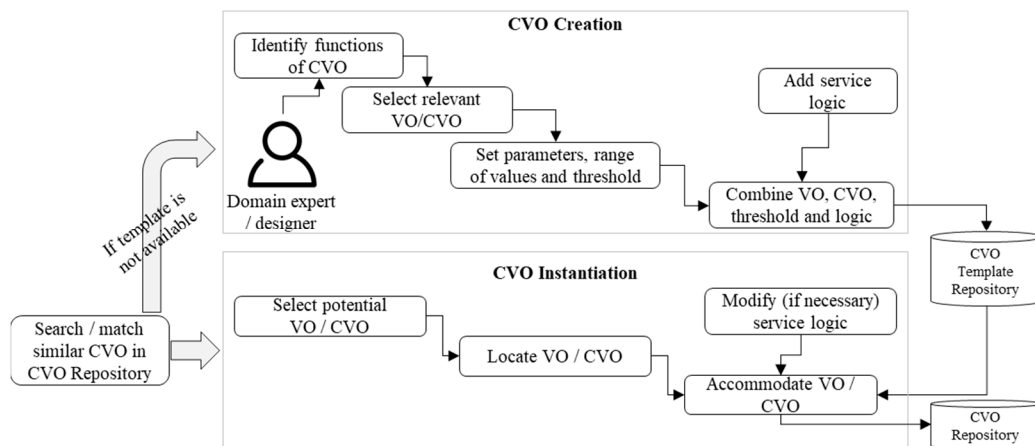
CVO Creation

Identify functions of CVO

Select relevant VO/CVO

Add service logic

Set parameters, range of values and threshold

Combine VO, CVO, threshold and logic

Domain expert / designer

If template is not available

CVO Template Repository

CVO Instantiation

Select potential VO / CVO

Modify (if necessary) service logic

Search / match similar CVO in CVO Repository

Locate VO / CVO

Accommodate VO / CVO

CVO Repository